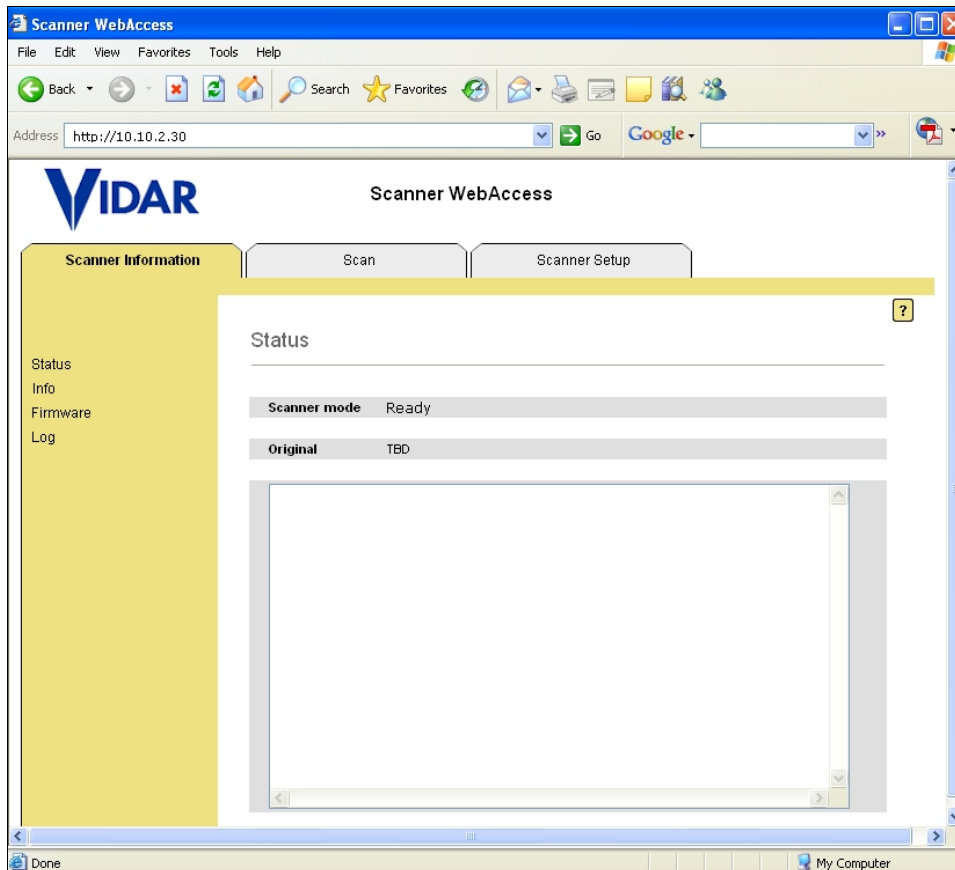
Scanner WebAccess

File Edit View Favorites Tools Help

Back Search Favorites

Address http://10.10.2.30 Go Google

VIDAR

Scanner WebAccess

Scanner Information | Scan | Scanner Setup

?

Status

Info

Firmware

Log

Status

| Scanner mode | Ready |
|---|---|

| Original | TBD |
|---|---|

Done

My Computer